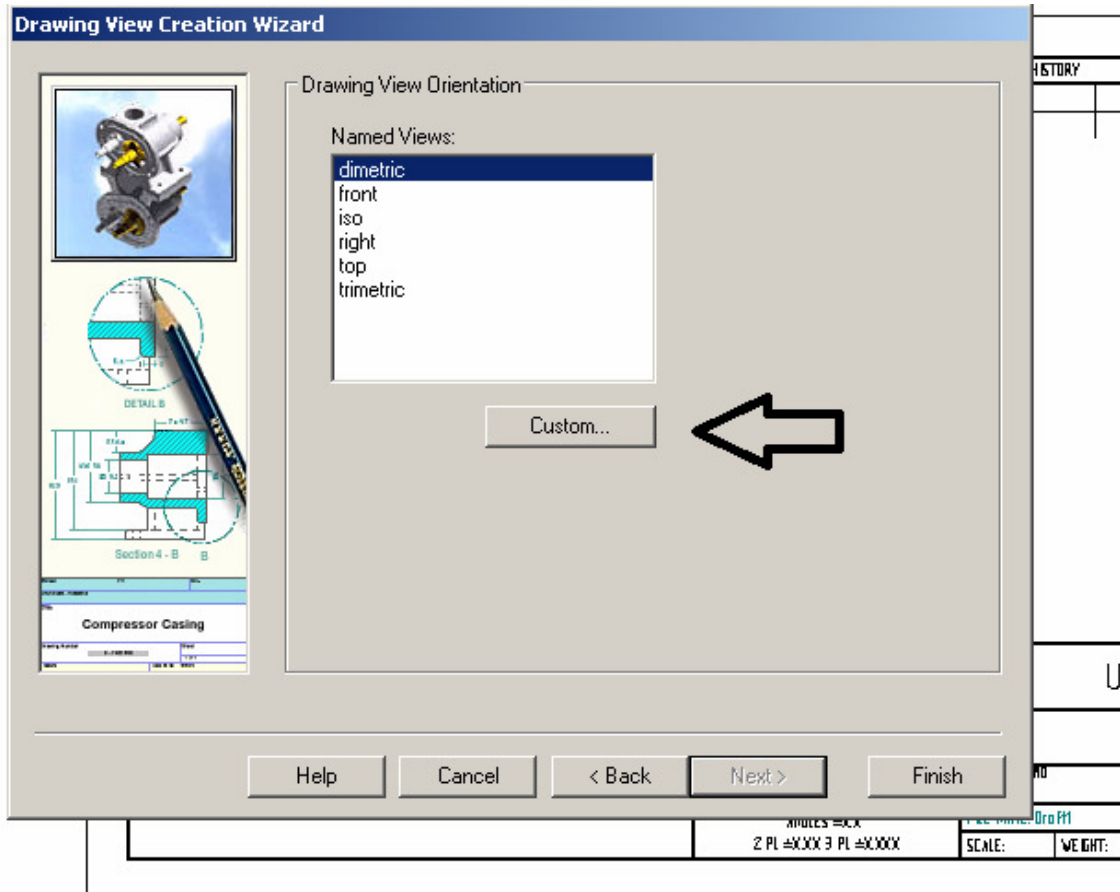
Drawing View Creation Wizard

DETAIL B

Section 4 - B B

Compressor Casing

Drawing View Orientation

Named Views:

dimetric
front
iso
right
top
trimetric

Custom...

Help Cancel < Back Next > Finish

HISTORY

U

ANGLES ±X.X
2 PL ±X.XX 3 PL ±X.XXX

FILE NAME: Draft1

SCALE: WEIGHT: